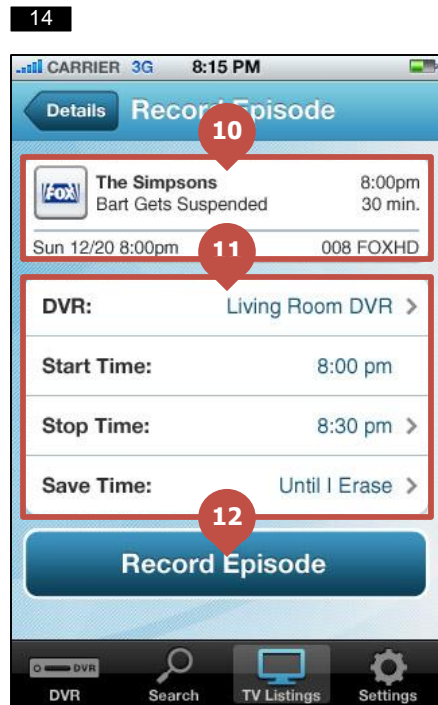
14

CARRIER 3G 8:15 PM

Details Record Episode

10

FOX The Simpsons 8:00pm
Bart Gets Suspended 30 min.

Sun 12/20 8:00pm 008 FOXHD

11

DVR: Living Room DVR >

Start Time: 8:00 pm

Stop Time: 8:30 pm >

Save Time: Until I Erase >

12

Record Episode

DVR DVR

Search

TV Listings

Settings